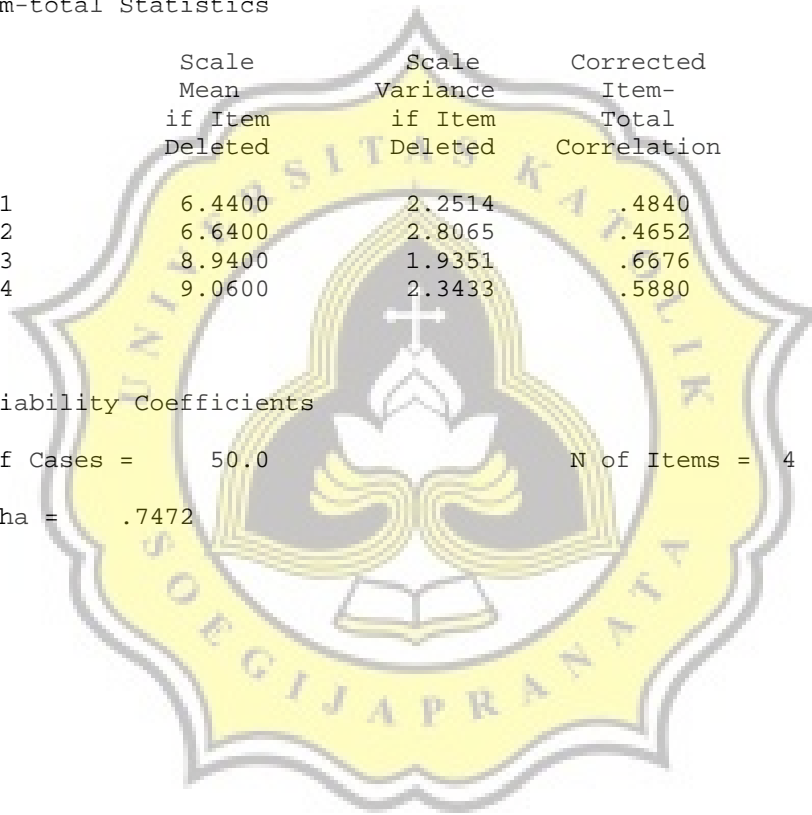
m-total Statistics

| | Scale Mean if Item Deleted | Scale Variance if Item Deleted | Corrected Item-Total Correlation |
|---|---|---|---|
| 1 | 6.4400 | 2.2514 | .4840 |
| 2 | 6.6400 | 2.8065 | .4652 |
| 3 | 8.9400 | 1.9351 | .6676 |
| 4 | 9.0600 | 2.3433 | .5880 |

iability Coefficients

f Cases = 50.0 N of Items = 4

ha = .7472

UNIVERSITAS KATOLIK SOEGIJAPRANATA